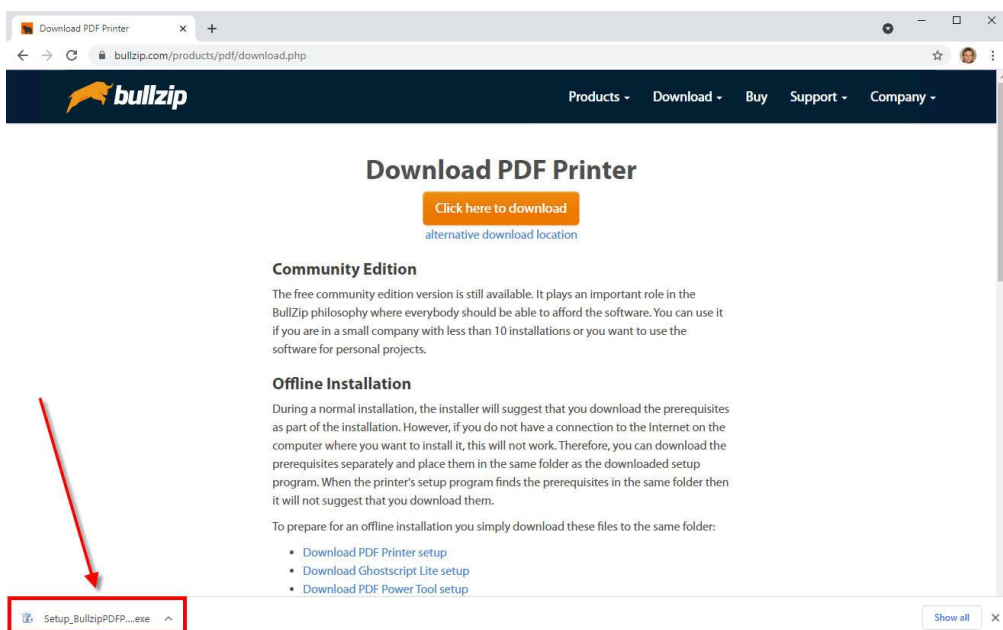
Download PDF Printer

bullzip.com/products/pdf/download.php

bullzip

Products ▾ Download ▾ Buy Support ▾ Company ▾

Download PDF Printer

Click here to download

alternative download location

Community Edition

The free community edition version is still available. It plays an important role in the BullZip philosophy where everybody should be able to afford the software. You can use it if you are in a small company with less than 10 installations or you want to use the software for personal projects.

Offline Installation

During a normal installation, the installer will suggest that you download the prerequisites as part of the installation. However, if you do not have a connection to the Internet on the computer where you want to install it, this will not work. Therefore, you can download the prerequisites separately and place them in the same folder as the downloaded setup program. When the printer's setup program finds the prerequisites in the same folder then it will not suggest that you download them.

To prepare for an offline installation you simply download these files to the same folder:

- Download PDF Printer setup
- Download Ghostscript Lite setup
- Download PDF Power Tool setup

Setup_BullzipPDFP....exe

Show all